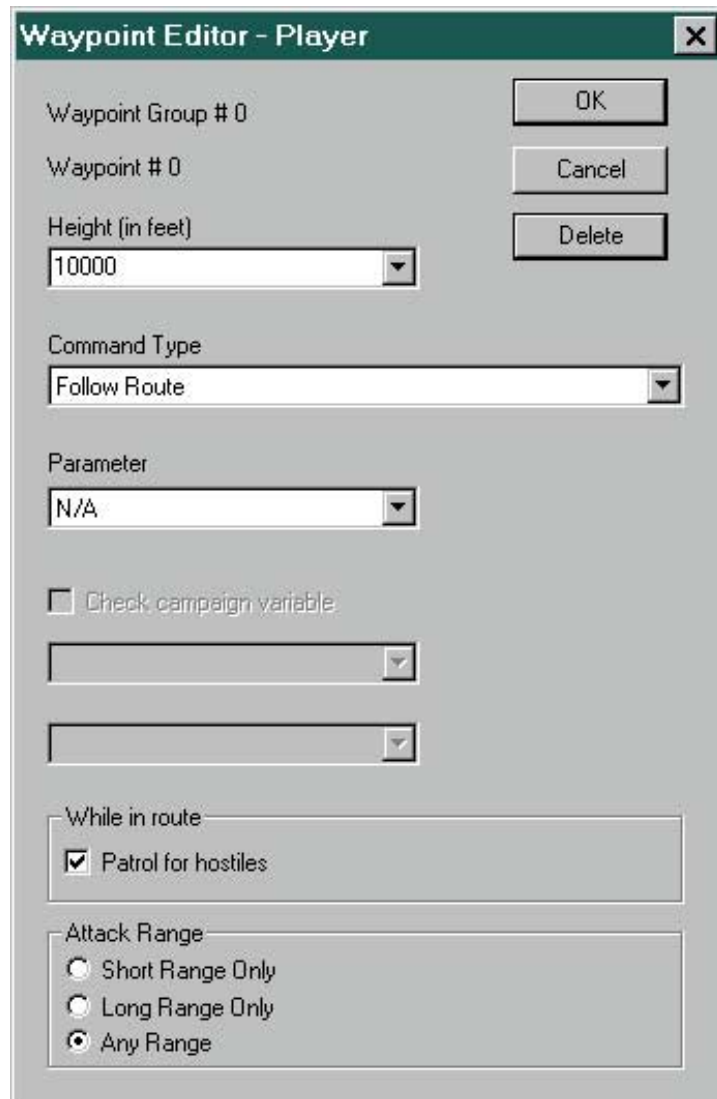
Waypoint Editor - Player

Waypoint Group # 0

Waypoint # 0

OK

Cancel

Delete

Height (in feet)

10000

Command Type

Follow Route

Parameter

N/A

Check campaign variable

While in route

Patrol for hostiles

Attack Range

Short Range Only

Long Range Only

Any Range